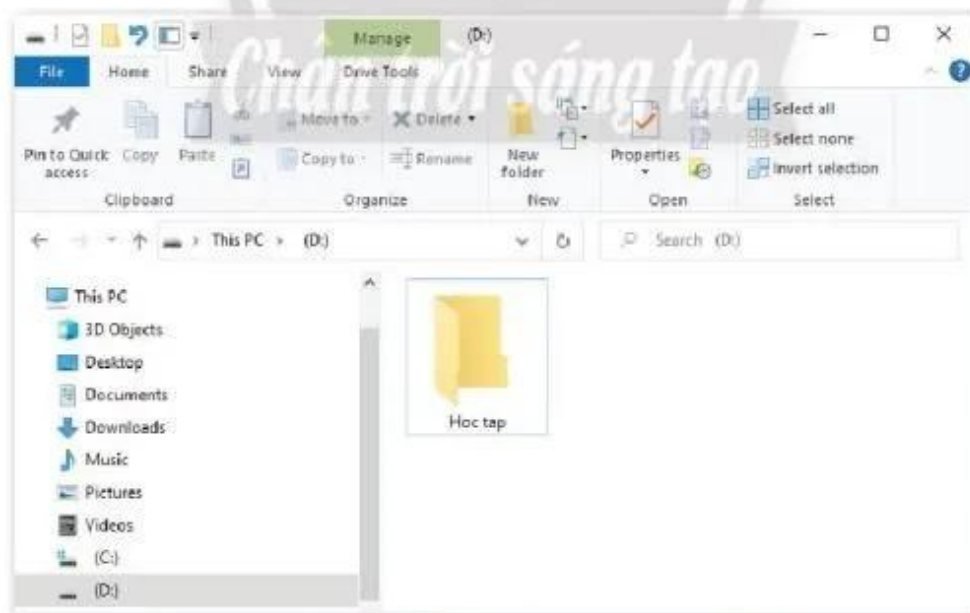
Manage (D:)
File Home Share View Drive Tools
Chân trời sáng tạo
Pin to Quick access Copy Paste
Move to Delete
Copy to Rename
New folder
Properties
Select all
Select none
Invert selection
Clipboard Organize New Open Select
This PC > (D:)
Search (D:)
This PC
3D Objects
Desktop
Documents
Downloads
Music
Pictures
Videos
(C:)
(D:)
Hoc tap